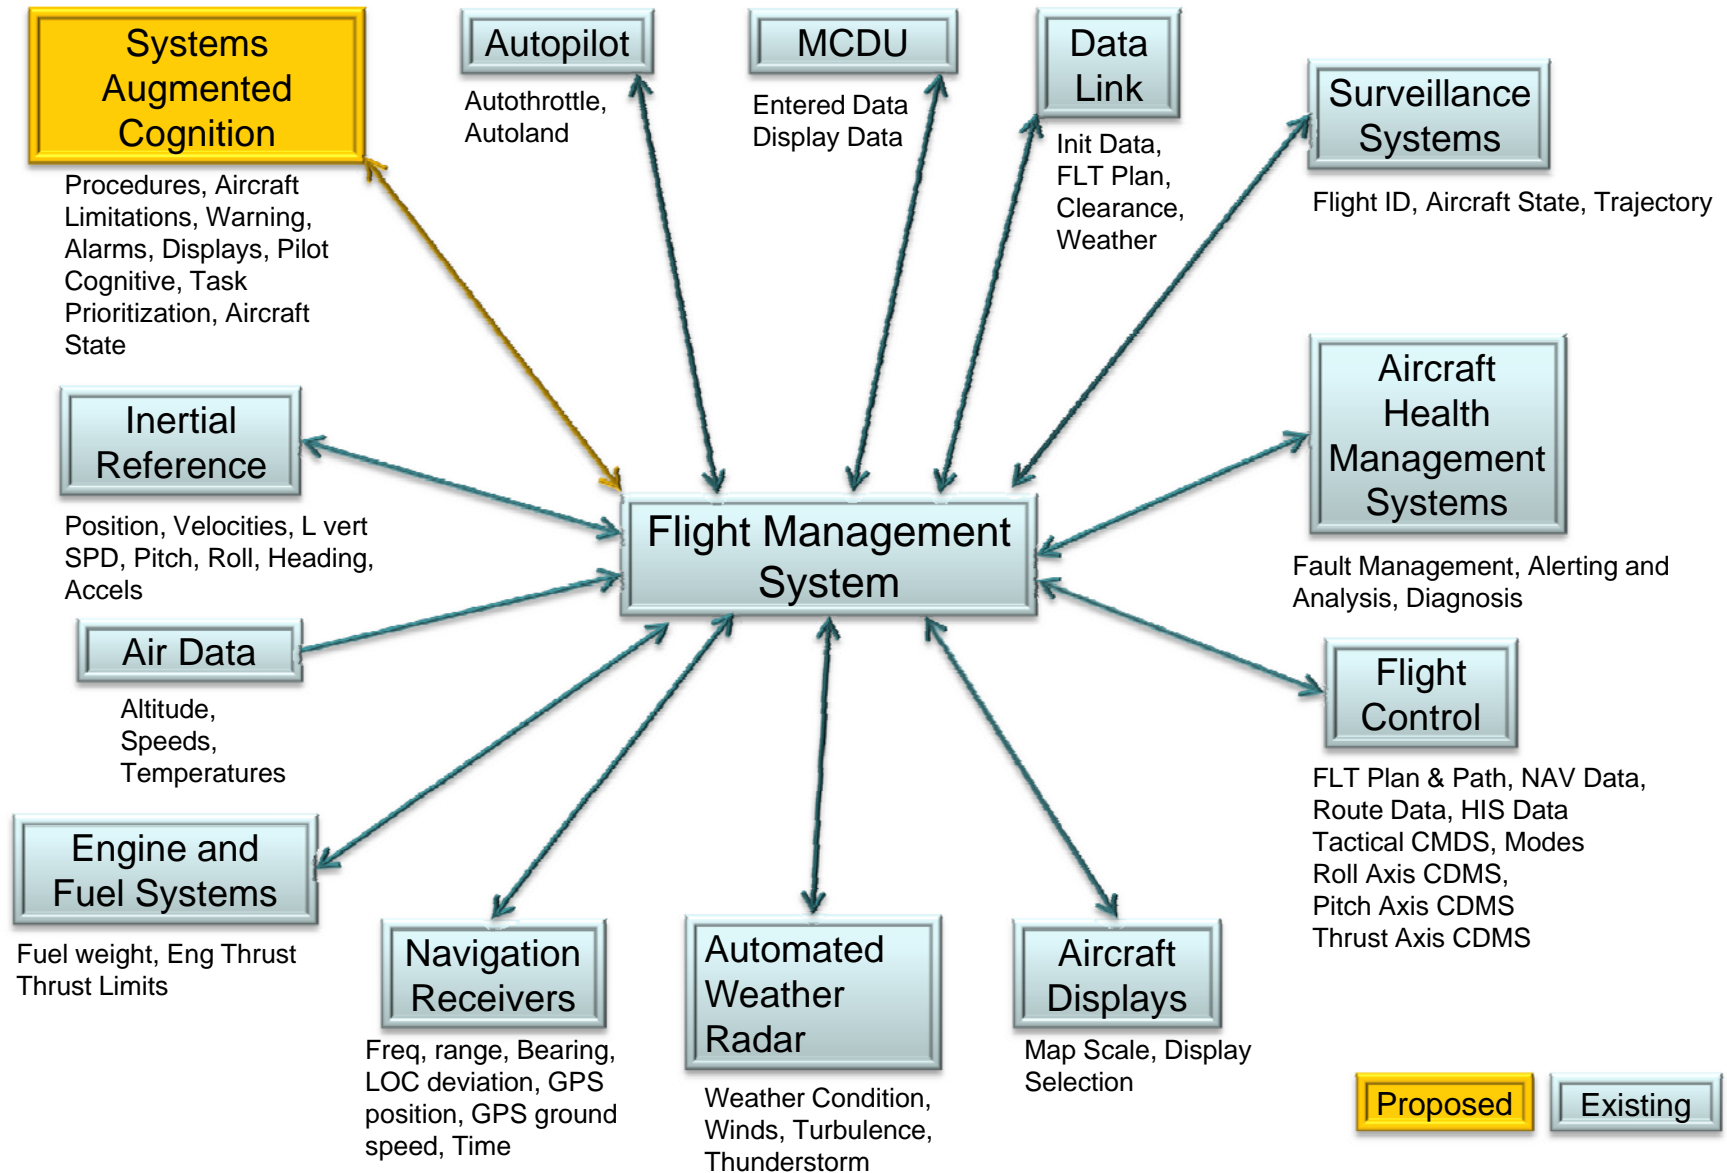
Systems Augmented Cognition

Procedures, Aircraft Limitations, Warning, Alarms, Displays, Pilot Cognitive, Task Prioritization, Aircraft State

Autopilot

Autothrottle, Autoland

MCDU

Entered Data Display Data

Data Link

Init Data, FLT Plan, Clearance, Weather

Surveillance Systems

Flight ID, Aircraft State, Trajectory

Inertial Reference

Position, Velocities, L vert SPD, Pitch, Roll, Heading, Accels

Flight Management System

Aircraft Health Management Systems

Fault Management, Alerting and Analysis, Diagnosis

Air Data

Altitude, Speeds, Temperatures

Flight Control

FLT Plan & Path, NAV Data, Route Data, HIS Data Tactical CMDS, Modes Roll Axis CDMS, Pitch Axis CDMS Thrust Axis CDMS

Engine and Fuel Systems

Fuel weight, Eng Thrust Thrust Limits

Navigation Receivers

Freq, range, Bearing, LOC deviation, GPS position, GPS ground speed, Time

Automated Weather Radar

Weather Condition, Winds, Turbulence, Thunderstorm

Aircraft Displays

Map Scale, Display Selection

Proposed

Existing